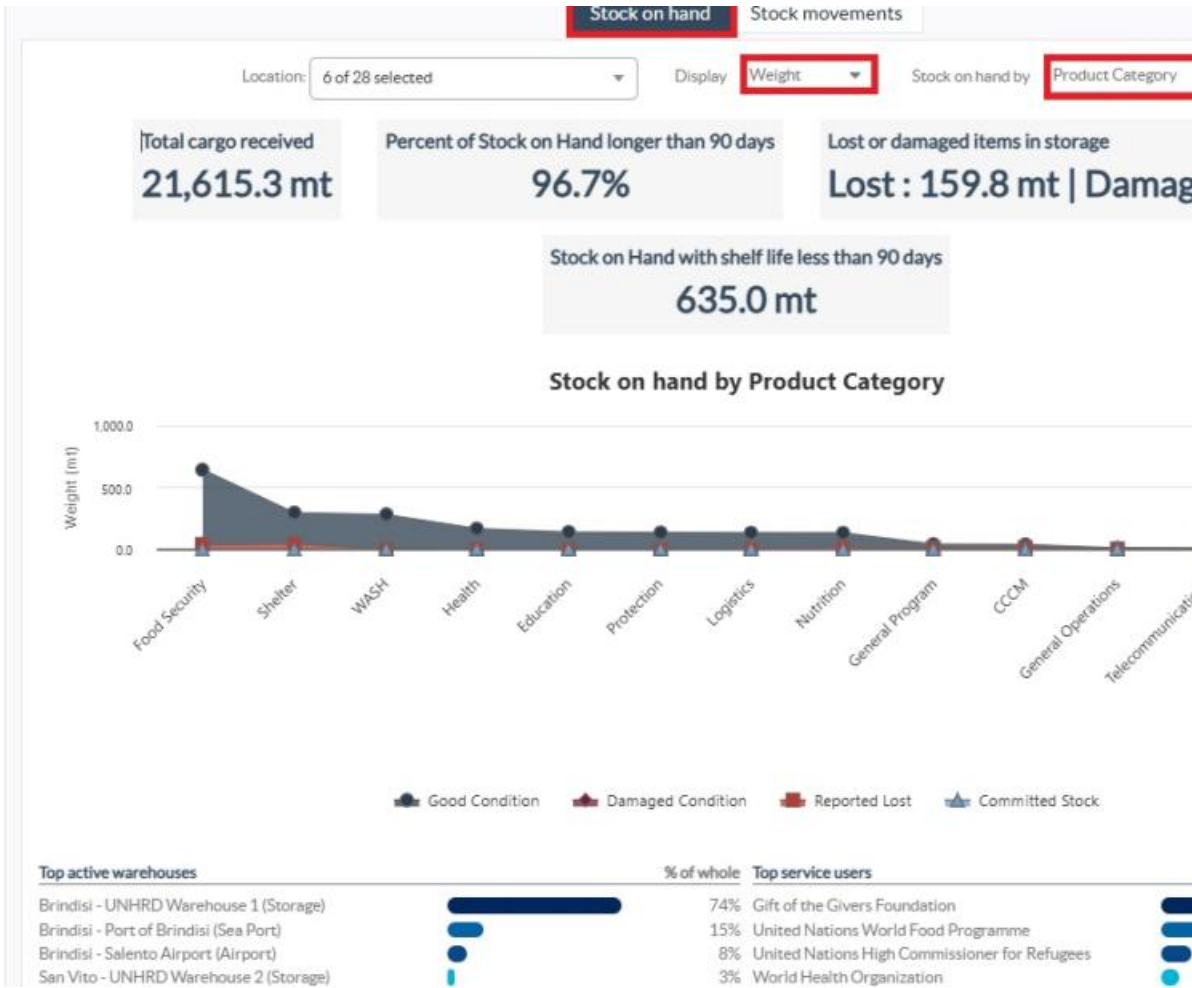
Stock on hand | Stock movements

Location: 6 of 28 selected

Display Weight

Stock on hand by Product Category

Total cargo received
21,615.3 mt

Percent of Stock on Hand longer than 90 days
96.7%

Lost or damaged items in storage
Lost : 159.8 mt | Damag

Stock on Hand with shelf life less than 90 days
635.0 mt

Stock on hand by Product Category

1,000.0
500.0
0.0
Weight (mt)

Food Security
Shelter
WASH
Health
Education
Protection
Logistics
Nutrition
General Program
CCCM
General Operations
Telecommunicati

Good Condition
Damaged Condition
Reported Lost
Committed Stock

| Top active warehouses | % of whole |
|---|---|
| Brindisi - UNHRD Warehouse 1 (Storage) | 74% |
| Brindisi - Port of Brindisi (Sea Port) | 15% |
| Brindisi - Salento Airport (Airport) | 8% |
| San Vito - UNHRD Warehouse 2 (Storage) | 3% |

Top service users
Gift of the Givers Foundation
United Nations World Food Programme
United Nations High Commissioner for Refugees
World Health Organization